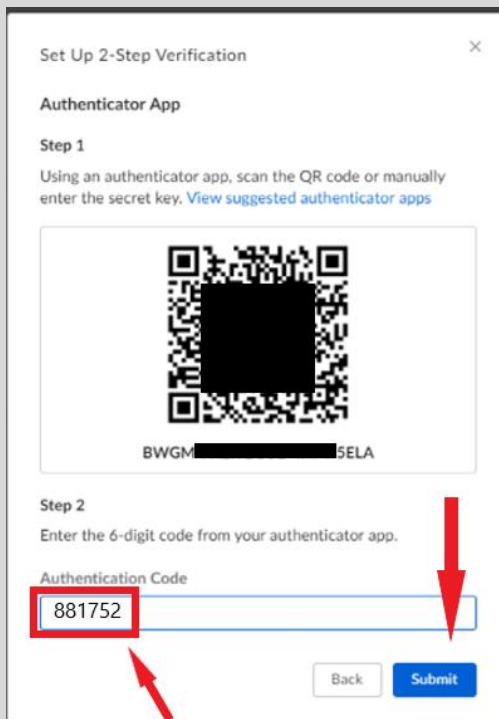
Set Up 2-Step Verification

×

Authenticator App

Step 1

Using an authenticator app, scan the QR code or manually enter the secret key. View suggested authenticator apps

BWGM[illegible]5ELA

Step 2

Enter the 6-digit code from your authenticator app.

Authentication Code

881752

Back

Submit